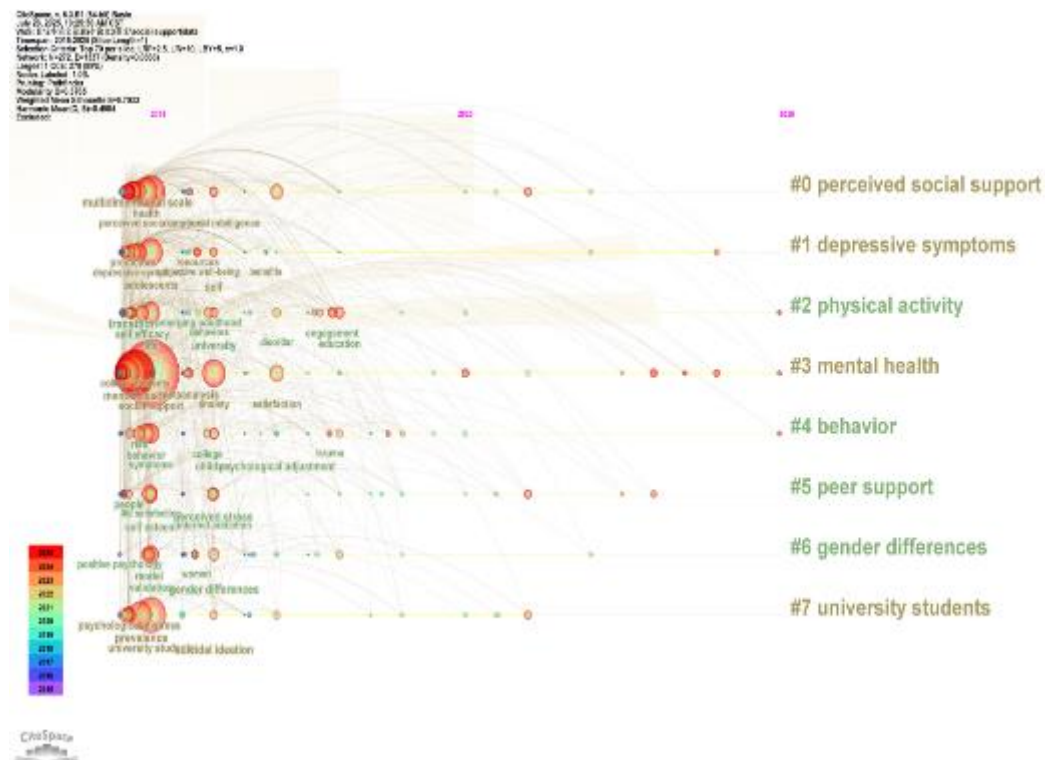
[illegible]

#0 perceived social support

#1 depressive symptoms

#2 physical activity

#3 mental health

#4 behavior

#5 peer support

#6 gender differences

#7 university students

multidimensional scale
health
perceived social support
depressive symptoms
resources
well-being
benefits
adolescents
self
self efficacy
university
disorder
engagement
education
social support
anxiety
satisfaction
behavior
symptoms
college
psychological adjustment
income
people
perceived stress
positive psychology
model
women
gender differences
psychological distress
prevalence
university students
suicidal ideation

CiteSpace